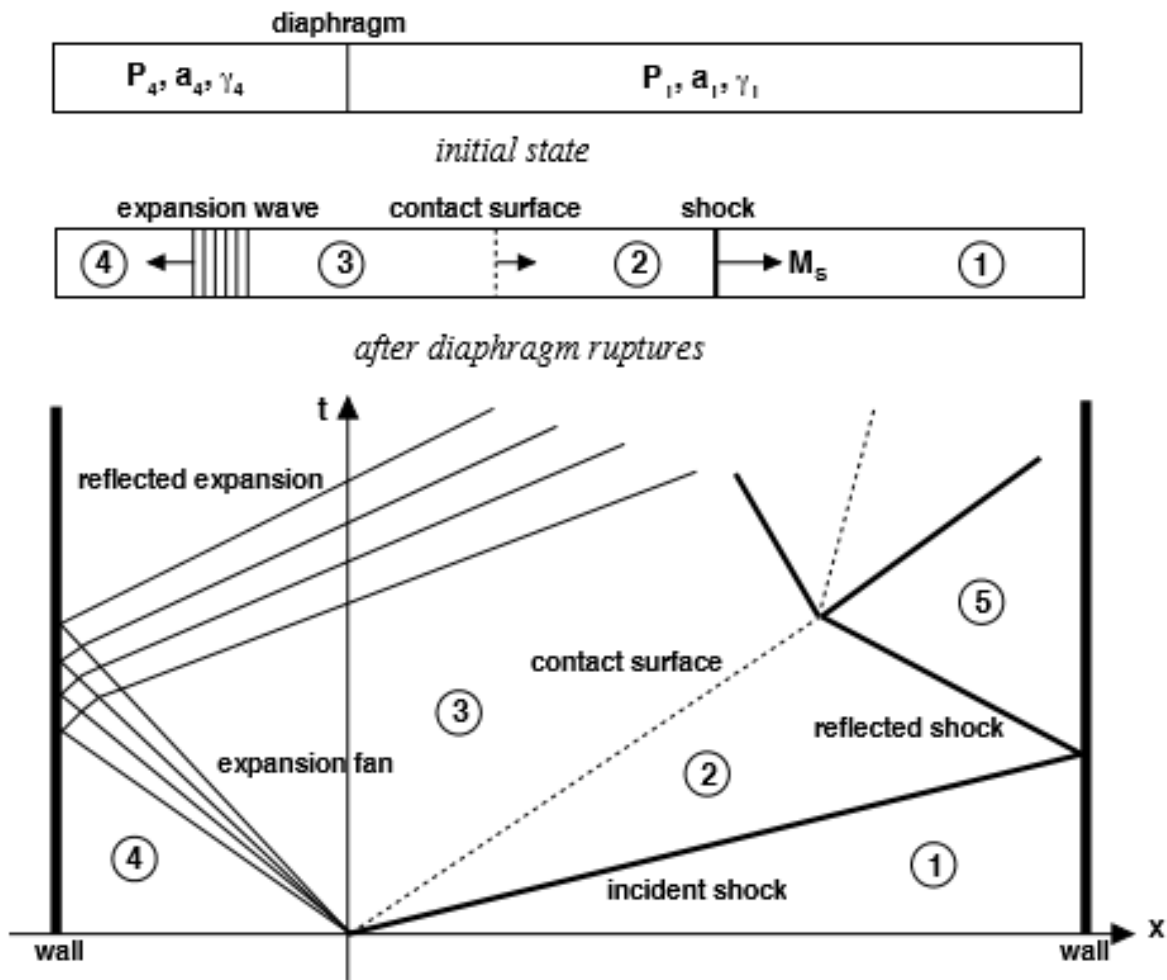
diaphragm

$P_4$, $a_4$, $\gamma_4$

$P_1$, $a_1$, $\gamma_1$

initial state

expansion wave contact surface shock

4 3 2 $M_S$ 1

after diaphragm ruptures

t

reflected expansion

5

contact surface

3

reflected shock

expansion fan

2

4

1

incident shock

wall

wall

x